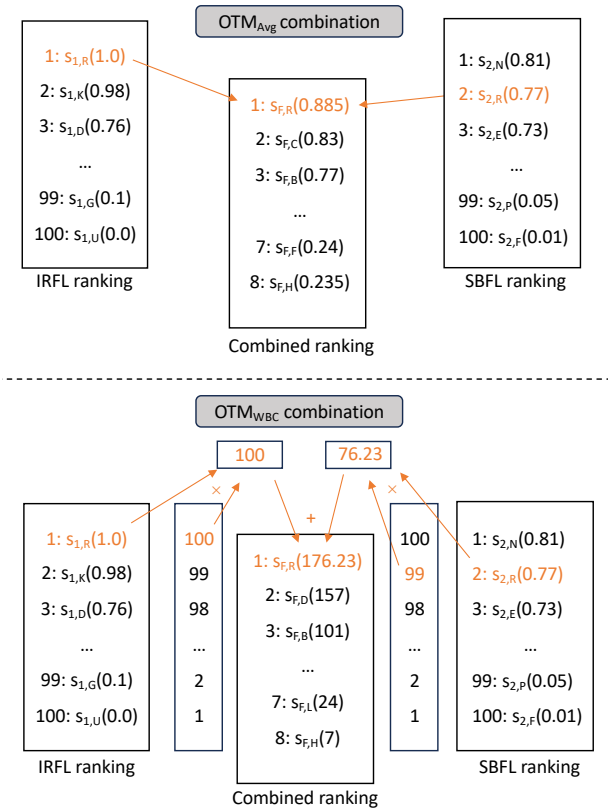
$OTM_{Avg}$ combination

1: $s_{1,R}$(1.0)
2: $s_{1,K}$(0.98)
3: $s_{1,D}$(0.76)
…
99: $s_{1,G}$(0.1)
100: $s_{1,U}$(0.0)

IRFL ranking

1: $s_{F,R}$(0.885)
2: $s_{F,C}$(0.83)
3: $s_{F,B}$(0.77)
…
7: $s_{F,F}$(0.24)
8: $s_{F,H}$(0.235)

Combined ranking

1: $s_{2,N}$(0.81)
2: $s_{2,R}$(0.77)
3: $s_{2,E}$(0.73)
…
99: $s_{2,P}$(0.05)
100: $s_{2,F}$(0.01)

SBFL ranking

$OTM_{WBC}$ combination

100

76.23

×

+

×

1: $s_{1,R}$(1.0)
2: $s_{1,K}$(0.98)
3: $s_{1,D}$(0.76)
…
99: $s_{1,G}$(0.1)
100: $s_{1,U}$(0.0)

IRFL ranking

100
99
98
…
2
1

1: $s_{F,R}$(176.23)
2: $s_{F,D}$(157)
3: $s_{F,B}$(101)
…
7: $s_{F,L}$(24)
8: $s_{F,H}$(7)

Combined ranking

100
99
98
…
2
1

1: $s_{2,N}$(0.81)
2: $s_{2,R}$(0.77)
3: $s_{2,E}$(0.73)
…
99: $s_{2,P}$(0.05)
100: $s_{2,F}$(0.01)

SBFL ranking